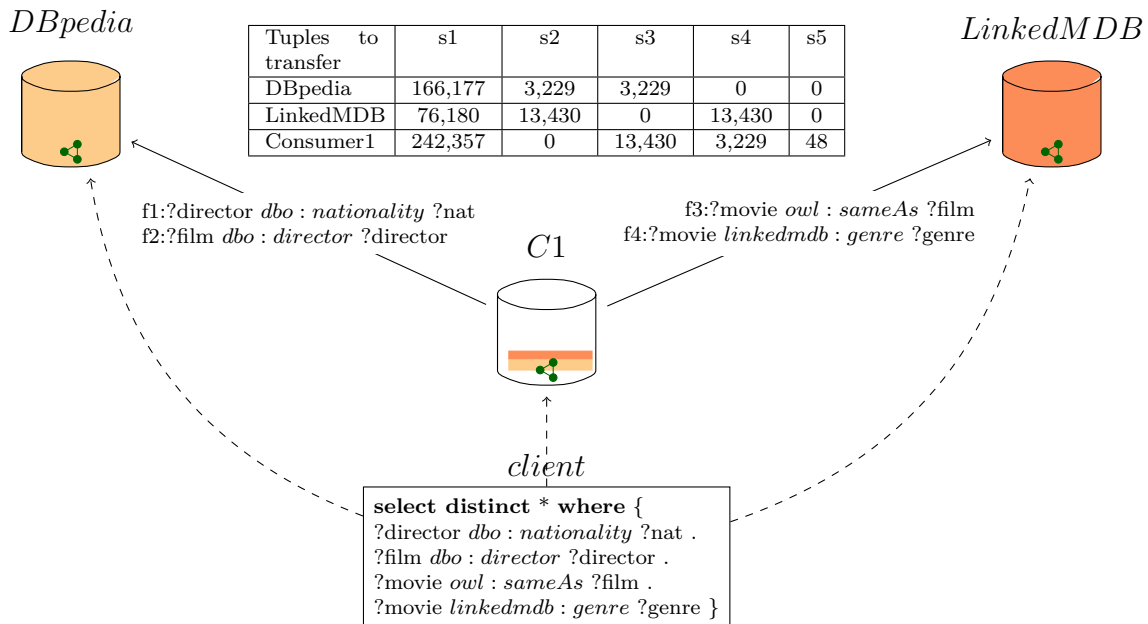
$DBpedia$

| Tuples to transfer | s1 | s2 | s3 | s4 | s5 |
|---|---|---|---|---|---|
| DBpedia | 166,177 | 3,229 | 3,229 | 0 | 0 |
| LinkedMDB | 76,180 | 13,430 | 0 | 13,430 | 0 |
| Consumer1 | 242,357 | 0 | 13,430 | 3,229 | 48 |

$LinkedMDB$

f1:?director $dbo : nationality$ ?nat
f2:?film $dbo : director$ ?director

f3:?movie $owl : sameAs$ ?film
f4:?movie $linkedmdb : genre$ ?genre

$C1$

$client$

**select distinct** * **where** {
?director $dbo : nationality$ ?nat .
?film $dbo : director$ ?director .
?movie $owl : sameAs$ ?film .
?movie $linkedmdb : genre$ ?genre }